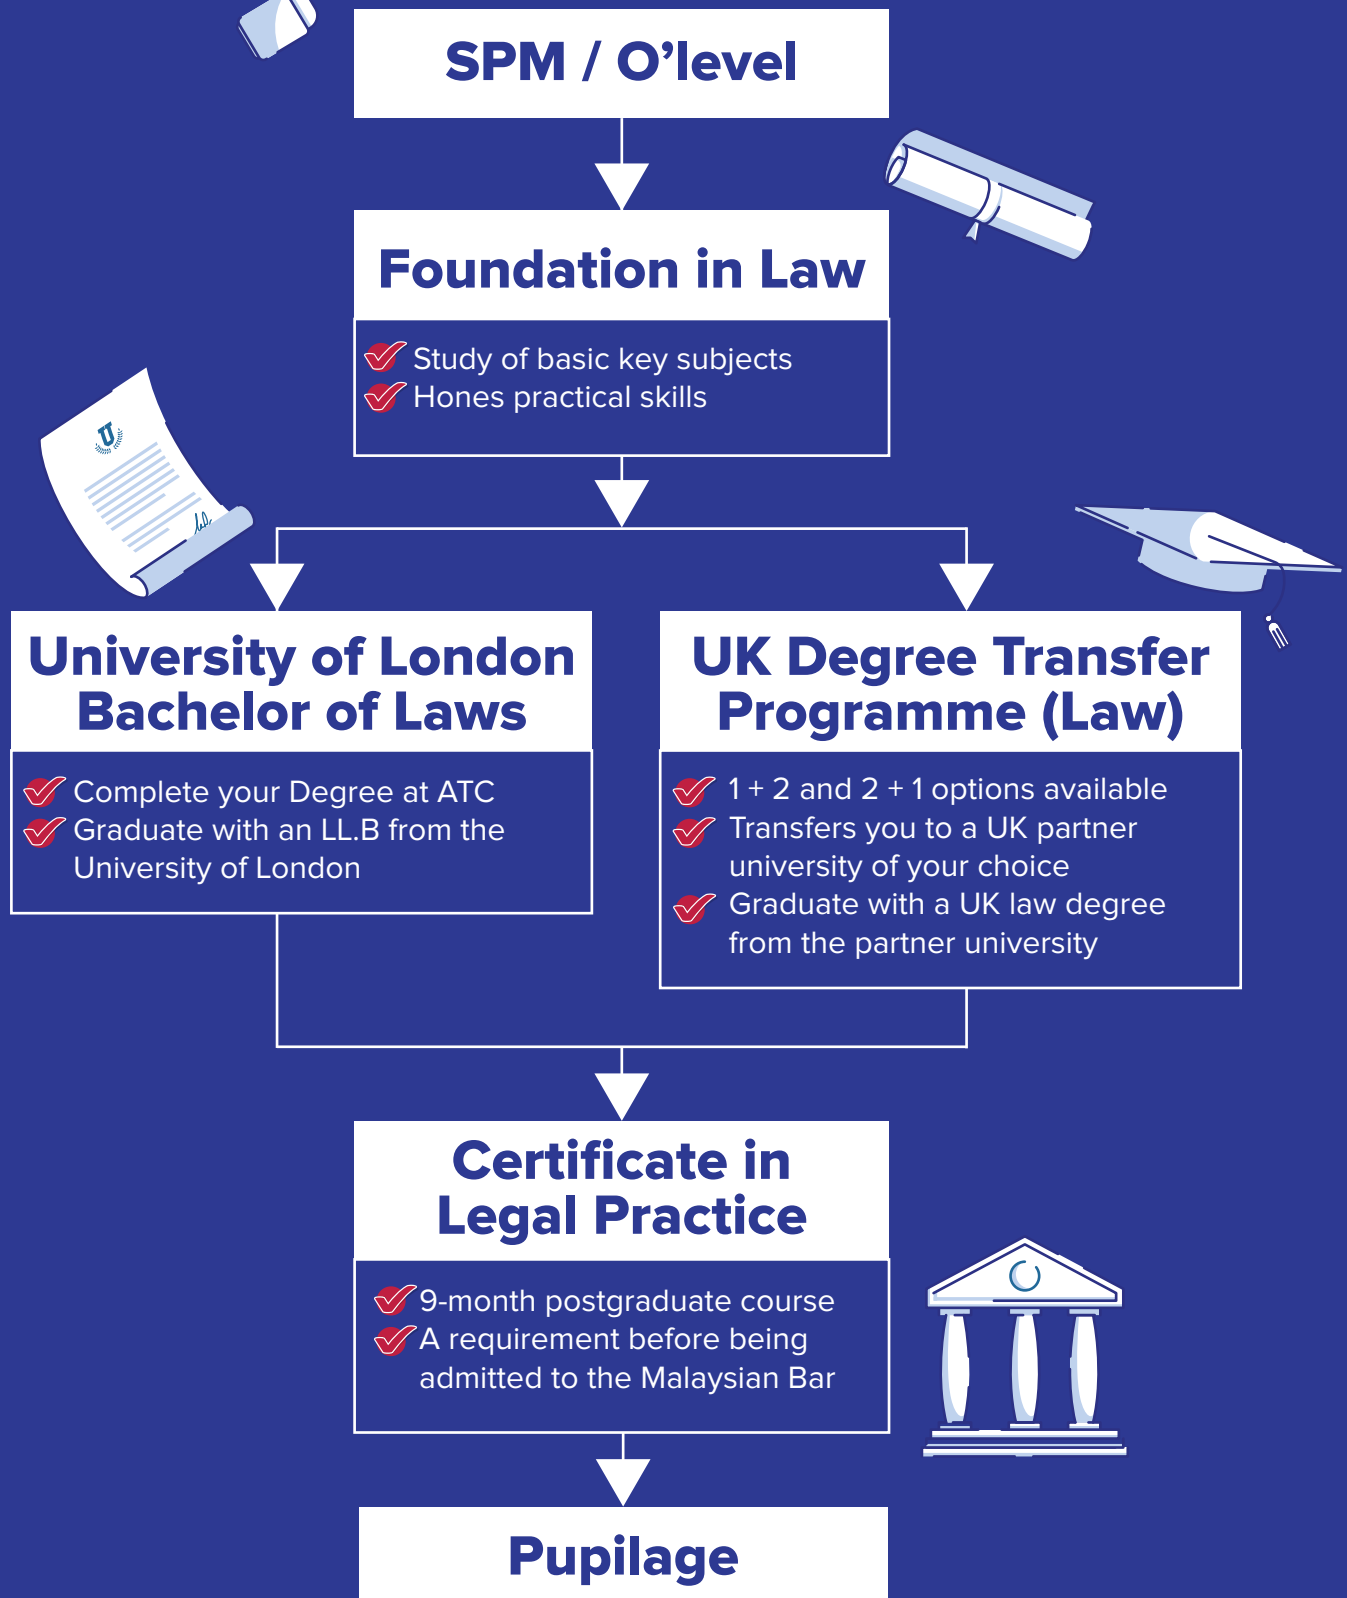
SPM / O’level

Foundation in Law

Study of basic key subjects
Hones practical skills

University of London Bachelor of Laws

Complete your Degree at ATC
Graduate with an LL.B from the University of London

UK Degree Transfer Programme (Law)

1 + 2 and 2 + 1 options available
Transfers you to a UK partner university of your choice
Graduate with a UK law degree from the partner university

Certificate in Legal Practice

9-month postgraduate course
A requirement before being admitted to the Malaysian Bar

Pupilage